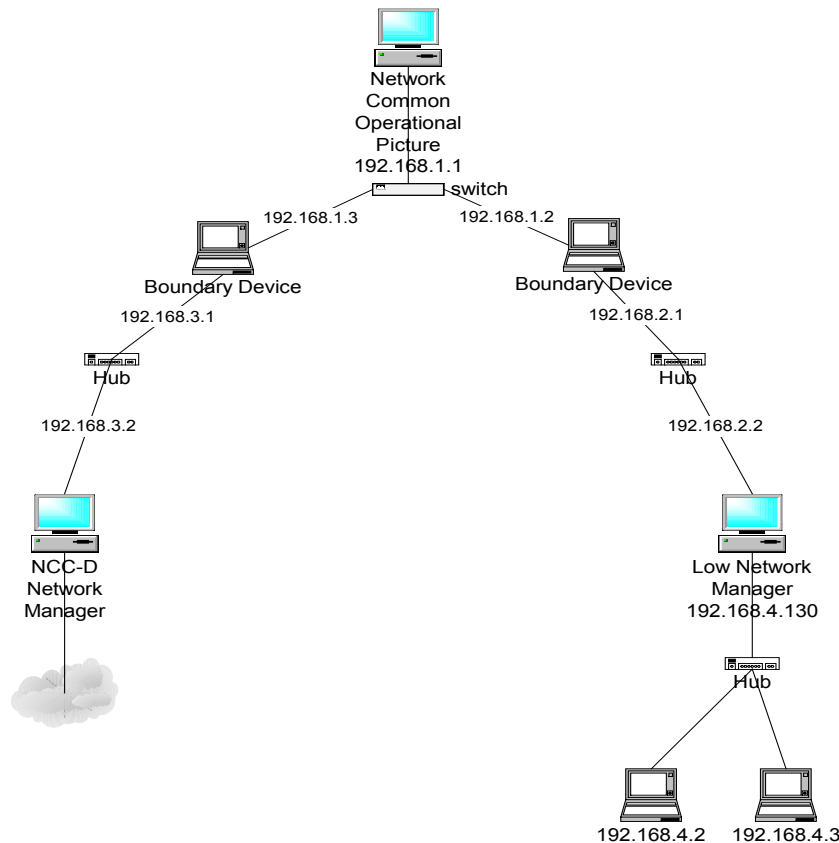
Network Common Operational Picture
192.168.1.1

switch

192.168.1.3

192.168.1.2

Boundary Device

Boundary Device

192.168.3.1

192.168.2.1

Hub

Hub

192.168.3.2

192.168.2.2

NCC-D Network Manager

Low Network Manager
192.168.4.130

Hub

192.168.4.2

192.168.4.3